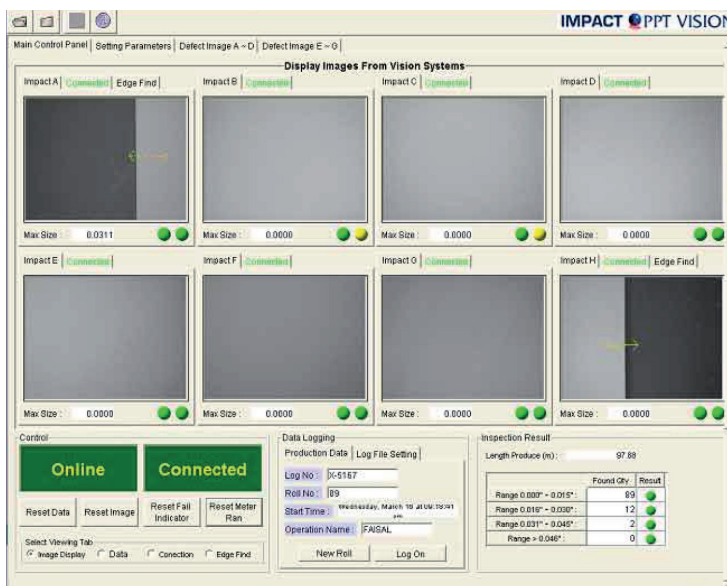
IMPACT PPT VISION

Main Control Panel | Setting Parameters | Defect Image A ~ D | Defect Image E ~ G

Display Images From Vision Systems

Impact A | Connected | Edge Find
Max Size : 0.0311

Impact B | Connected
Max Size : 0.0000

Impact C | Connected
Max Size : 0.0000

Impact D | Connected
Max Size : 0.0000

Impact E | Connected
Max Size : 0.0000

Impact F | Connected
Max Size : 0.0000

Impact G | Connected
Max Size : 0.0000

Impact H | Connected | Edge Find
Max Size : 0.0000

Control

Online

Connected

Reset Data | Reset Image | Reset Fail Indicator | Reset Meter Ran

Select Viewing Tab
Image Display | Data | Conection | Edge Find

Data Logging
Production Data | Log File Setting

Log No : X-5167
Roll No : 89
Start Time : Wednesday, March 18 at 09:19:41 am
Operation Name : FAISAL

New Roll | Log On

Inspection Result
Length Produce (m) : 97.88

| | Found Qty | Result |
|---|---|---|
| Range 0.000" ~ 0.015" : | 89 | |
| Range 0.016" ~ 0.030" : | 12 | |
| Range 0.031" ~ 0.045" : | 2 | |
| Range > 0.046" : | 0 | |